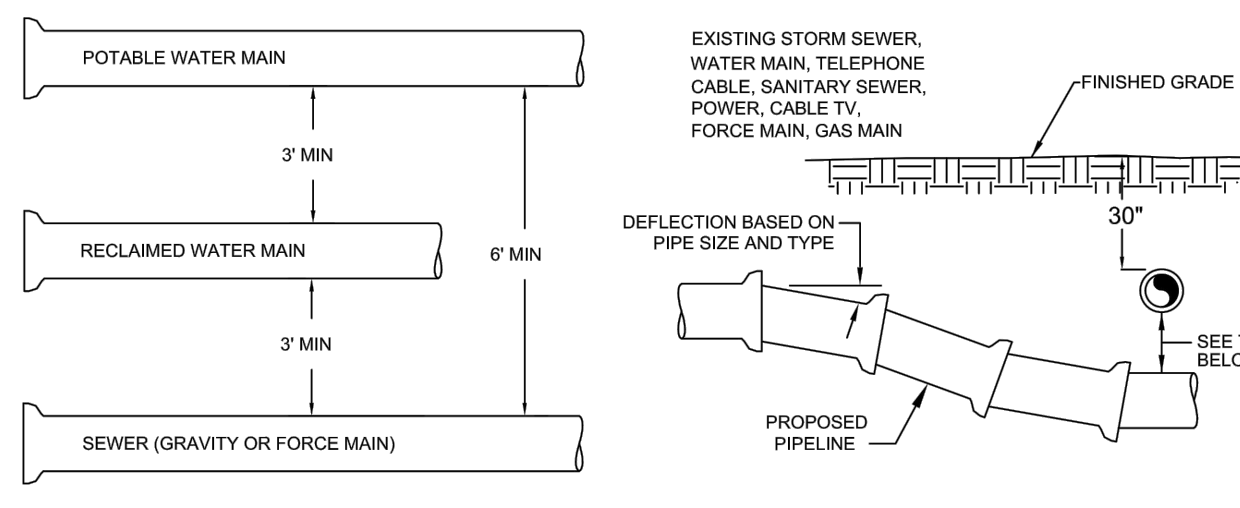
POTABLE WATER MAIN

3' MIN

RECLAIMED WATER MAIN

6' MIN

3' MIN

SEWER (GRAVITY OR FORCE MAIN)

EXISTING STORM SEWER, WATER MAIN, TELEPHONE CABLE, SANITARY SEWER, POWER, CABLE TV, FORCE MAIN, GAS MAIN

FINISHED GRADE

30"

DEFLECTION BASED ON PIPE SIZE AND TYPE

SEE T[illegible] BELO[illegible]

PROPOSED PIPELINE